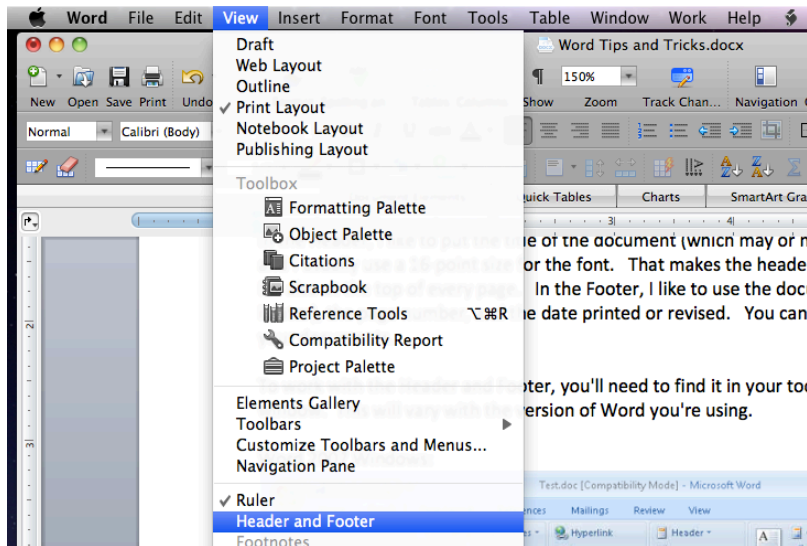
Word File Edit View Insert Format Font Tools Table Window Work Help

Word Tips and Tricks.docx

New Open Save Print Undo

¶ 150% Show Zoom Track Chan... Navigation

Normal Calibri (Body)

uick Tables Charts SmartArt Gra

Draft
Web Layout
Outline
✓ Print Layout
Notebook Layout
Publishing Layout

Toolbox
Formatting Palette
Object Palette
Citations
Scrapbook
Reference Tools ⌥⌘R
Compatibility Report
Project Palette

Elements Gallery
Toolbars
Customize Toolbars and Menus...
Navigation Pane

✓ Ruler
Header and Footer
Footnotes

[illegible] the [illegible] of the document (which may or n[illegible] use a 16-point size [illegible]or the font. That makes the heade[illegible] top of every page. In the Footer, I like to use the docu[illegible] ne date printed or revised. You can

To work with the Header and Footer, you'll need to find it in your too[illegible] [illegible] will vary with the version of Word you're using.

Test.doc [Compatibility Mode] - Microsoft Word

Mailings Review View

Hyperlink Header